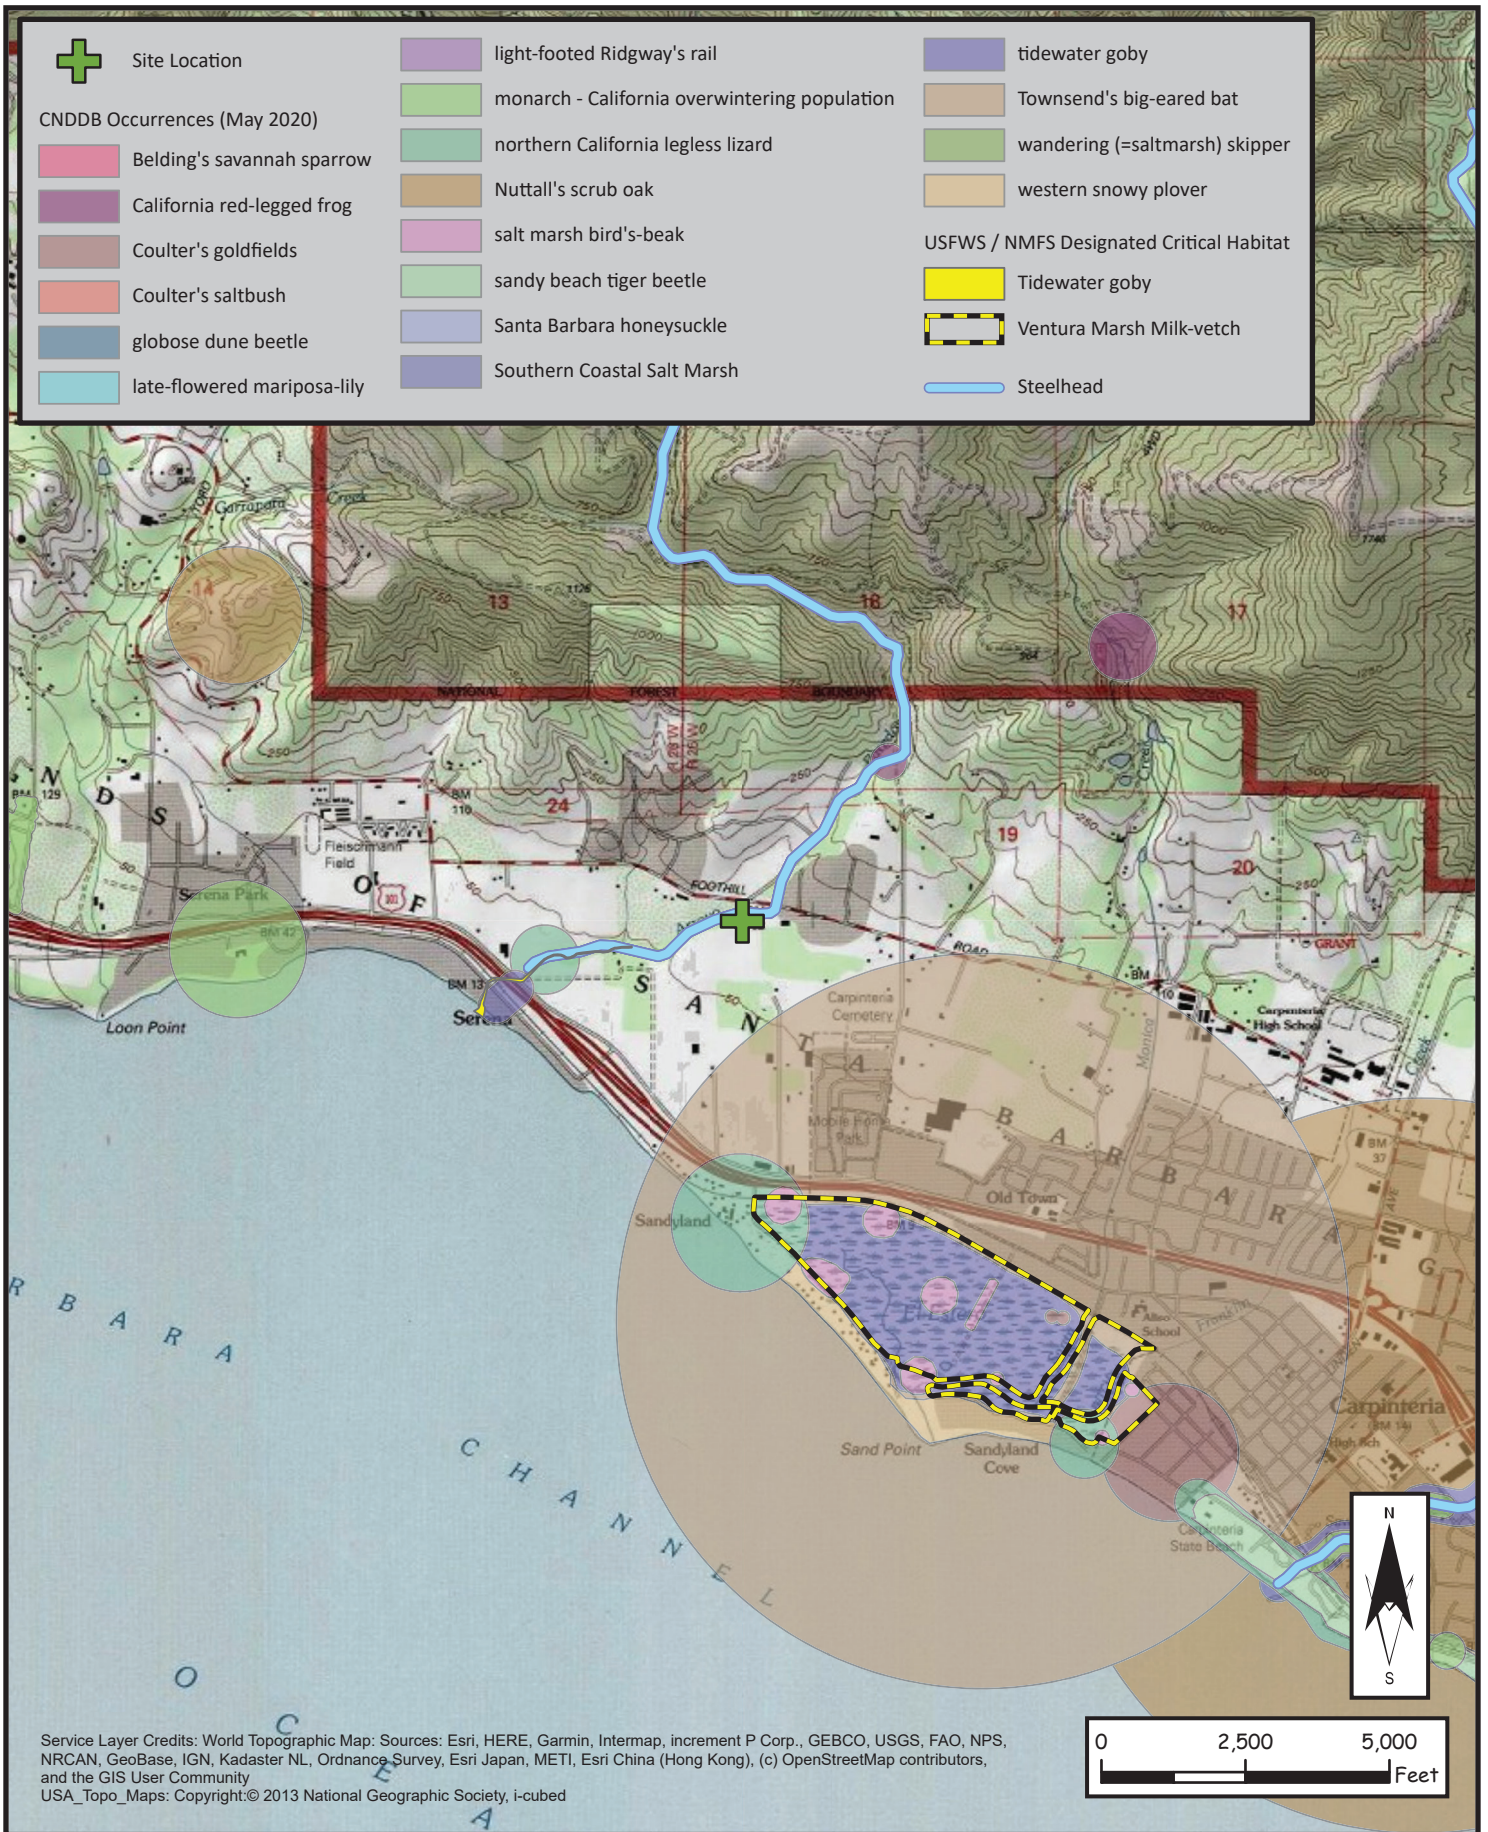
Site Location

CNDDB Occurrences (May 2020)

Belding's savannah sparrow
California red-legged frog
Coulter's goldfields
Coulter's saltbush
globose dune beetle
late-flowered mariposa-lily

light-footed Ridgway's rail
monarch - California overwintering population
northern California legless lizard
Nuttall's scrub oak
salt marsh bird's-beak
sandy beach tiger beetle
Santa Barbara honeysuckle
Southern Coastal Salt Marsh

tidewater goby
Townsend's big-eared bat
wandering (=saltmarsh) skipper
western snowy plover

USFWS / NMFS Designated Critical Habitat
Tidewater goby
Ventura Marsh Milk-vetch
Steelhead

Garrapata Creek
14
13
18
17
NATIONAL FOREST BOUNDARY
24
19
20
Fleischmann Field
FOOTHILL ROAD
GRANT
Serena Park
Loon Point
Serena
S A N T A B A R B A R A
Carpinteria Cemetery
Carpinteria High School
Mobile Home Park
Old Town
Sandyland
El Estero
Sand Point
Sandyland Cove
Carpinteria
Carpinteria State Beach
Alta School
R B A R A C H A N N E L
O C E A

N
S

0 2,500 5,000 Feet

Service Layer Credits: World Topographic Map: Sources: Esri, HERE, Garmin, Intermap, increment P Corp., GEBCO, USGS, FAO, NPS, NRCAN, GeoBase, IGN, Kadaster NL, Ordnance Survey, Esri Japan, METI, Esri China (Hong Kong), (c) OpenStreetMap contributors, and the GIS User Community
USA_Topo_Maps: Copyright:© 2013 National Geographic Society, i-cubed